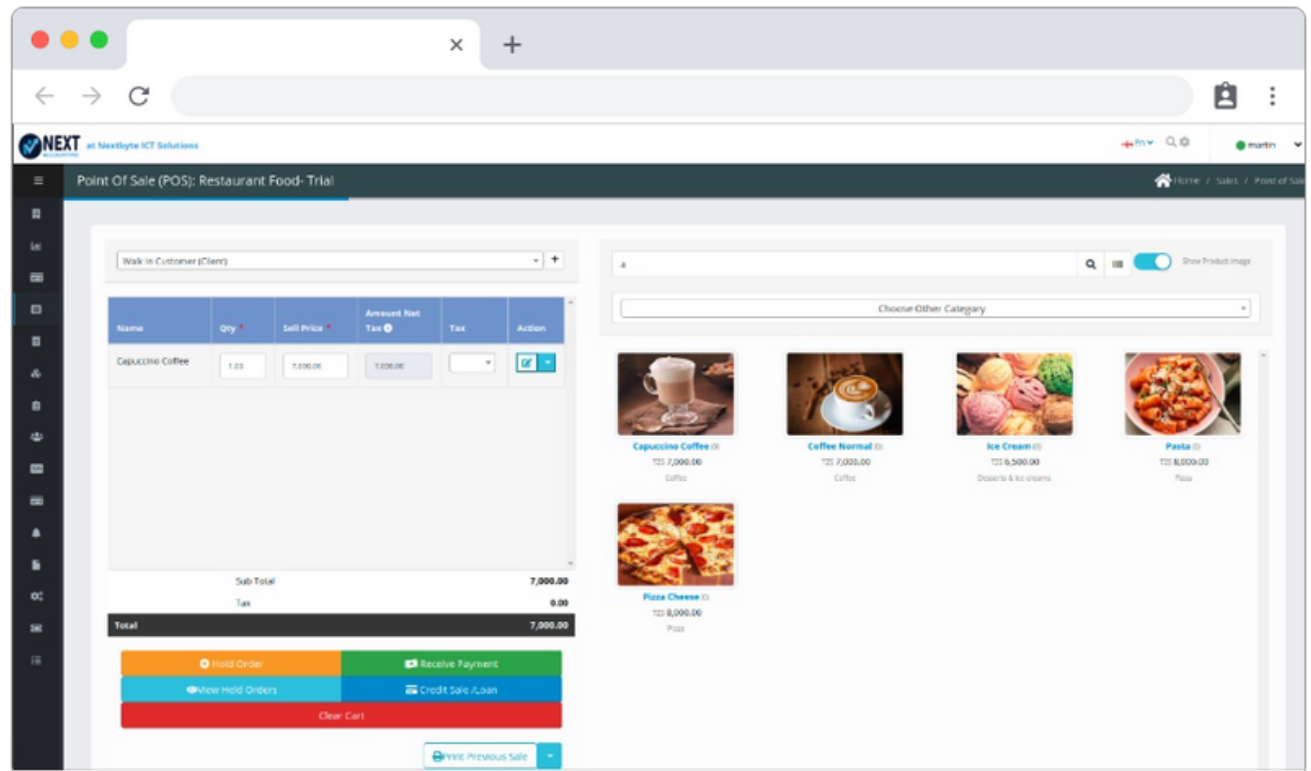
NEXT ACCOUNTING at Nextbyte ICT Solutions

En Q martin

Point Of Sale (POS): Restaurant Food- Trial

Home / Sales / Point of Sale

Walk In Customer (Client)

| Name | Qty * | Sell Price * | Amount Net Tax | Tax | Action |
|---|---|---|---|---|---|
| Capuccino Coffee | 1.00 | 7,000.00 | 7,000.00 | | |

Sub Total 7,000.00

Tax 0.00

Total 7,000.00

Hold Order

Receive Payment

View Hold Orders

Credit Sale /Loan

Clear Cart

Print Previous Sale

Show Product Image

Choose Other Category

Capuccino Coffee (0)
TZS 7,000.00
Coffee

Coffee Normal (0)
TZS 7,000.00
Coffee

Ice Cream (0)
TZS 6,500.00
Desserts & Ice creams

Pasta (0)
TZS 8,000.00
Pizza

Pizza Cheese (0)
TZS 8,000.00
Pizza